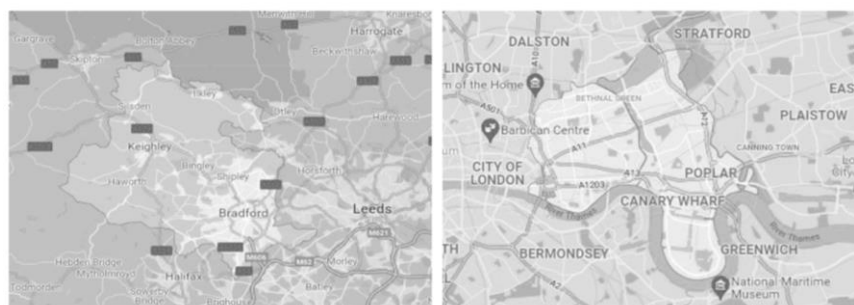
Gargrave
Bolton Abbey
Harrogate
Beckwithshaw
Ilkley
Otley
Keighley
Bingley
Shipley
Horsforth
Haworth
Bradford
Leeds
Hebden Bridge
Mytholmroyd
Halifax
Morley
Todmorden
Sowerby Bridge
Batley

DALSTON
STRATFORD
LINGTON
m of the Home
BETHNAL GREEN
PLAISTOW
EAS
Barbican Centre
CITY OF LONDON
CANNING TOWN
POPLAR
CANARY WHARF
River Thames
BERMONDSEY
GREENWICH
National Maritime Museum
A1203
A11
A13
A501